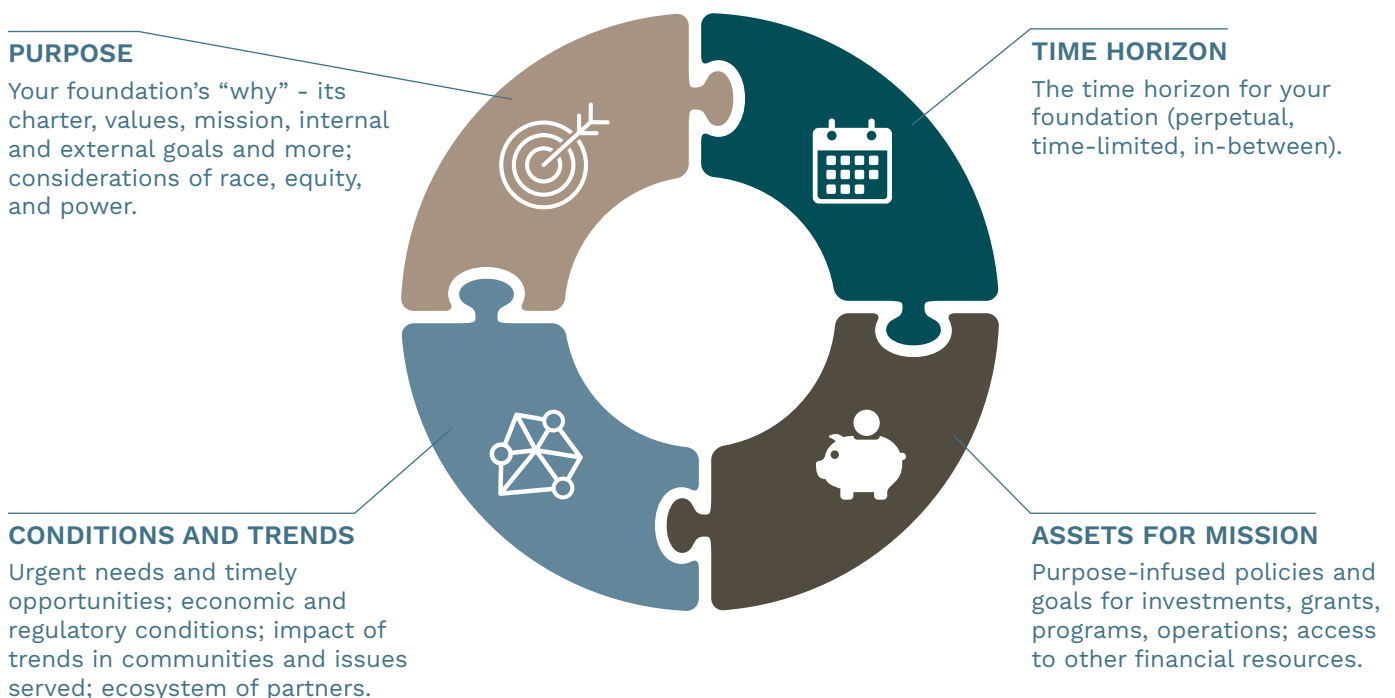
PURPOSE

Your foundation's "why" - its charter, values, mission, internal and external goals and more; considerations of race, equity, and power.

TIME HORIZON

The time horizon for your foundation (perpetual, time-limited, in-between).

CONDITIONS AND TRENDS

Urgent needs and timely opportunities; economic and regulatory conditions; impact of trends in communities and issues served; ecosystem of partners.

ASSETS FOR MISSION

Purpose-infused policies and goals for investments, grants, programs, operations; access to other financial resources.